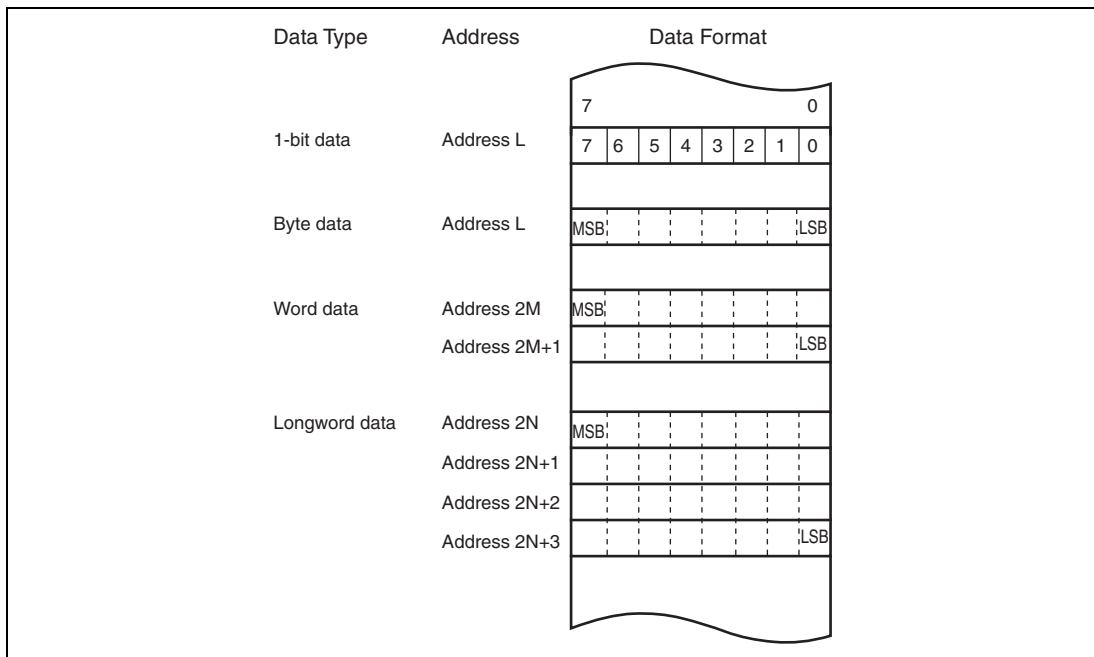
| Data Type | Address | Data Format |
|---|---|---|
| | | 7 0 |
| 1-bit data | Address L | 7 6 5 4 3 2 1 0 |
| Byte data | Address L | MSB LSB |
| Word data | Address 2M | MSB |
| | Address 2M+1 | LSB |
| Longword data | Address 2N | MSB |
| | Address 2N+1 | |
| | Address 2N+2 | |
| | Address 2N+3 | LSB |